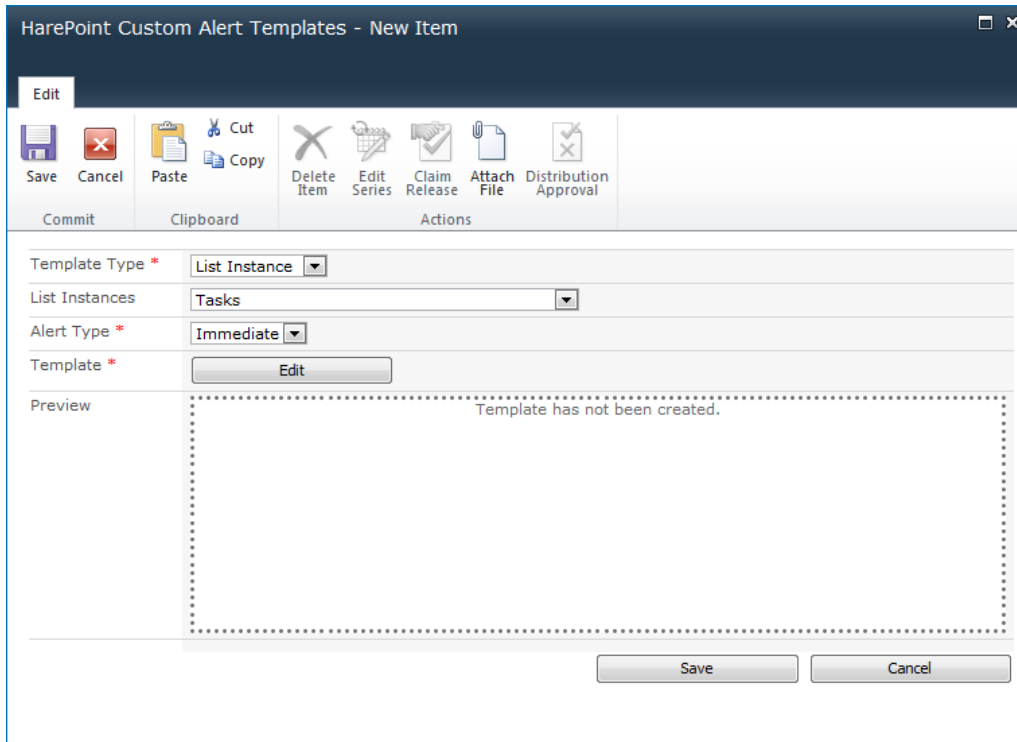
HarePoint Custom Alert Templates - New Item

Edit

Save Cancel
Commit

Paste Cut Copy
Clipboard

Delete Item Edit Series Claim Release Attach File Distribution Approval
Actions

| | |
|---|---|
| Template Type * | List Instance |
| List Instances | Tasks |
| Alert Type * | Immediate |
| Template * | Edit |
| Preview | Template has not been created. |

Save Cancel